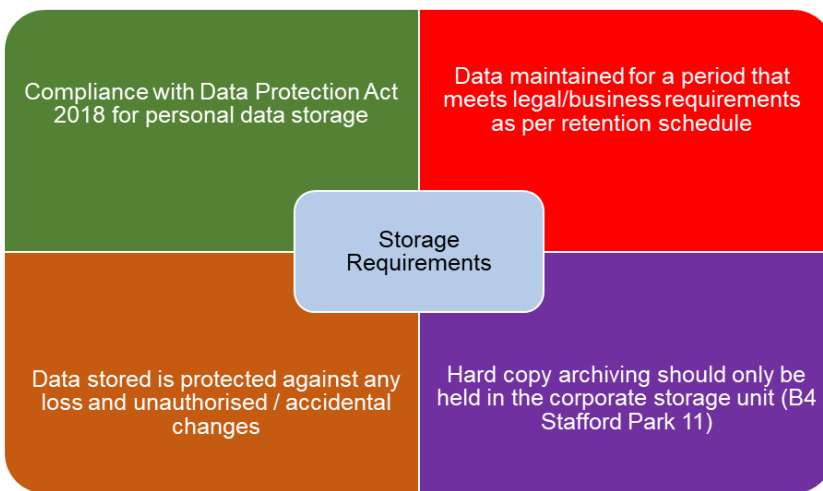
Compliance with Data Protection Act 2018 for personal data storage

Data maintained for a period that meets legal/business requirements as per retention schedule

Storage Requirements

Data stored is protected against any loss and unauthorised / accidental changes

Hard copy archiving should only be held in the corporate storage unit (B4 Stafford Park 11)